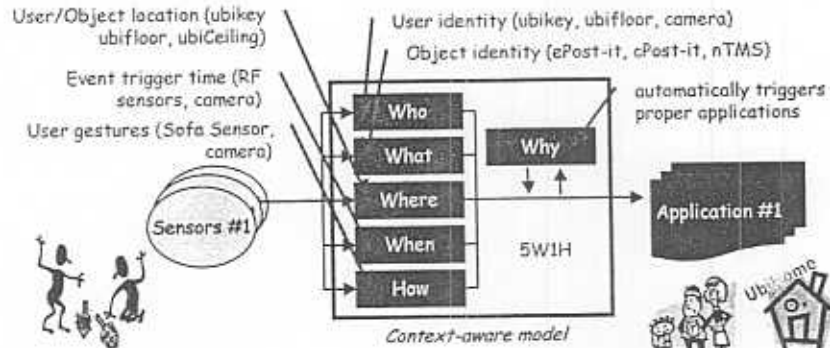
User/Object location (ubikey ubifloor, ubiCeiling)

User identity (ubikey, ubifloor, camera)

Object identity (ePost-it, cPost-it, nTMS)

Event trigger time (RF sensors, camera)

automatically triggers proper applications

User gestures (Sofa Sensor, camera)

Who

What

Why

Where

When

How

5W1H

Sensors #1

Application #1

Context-aware model

UbiHome